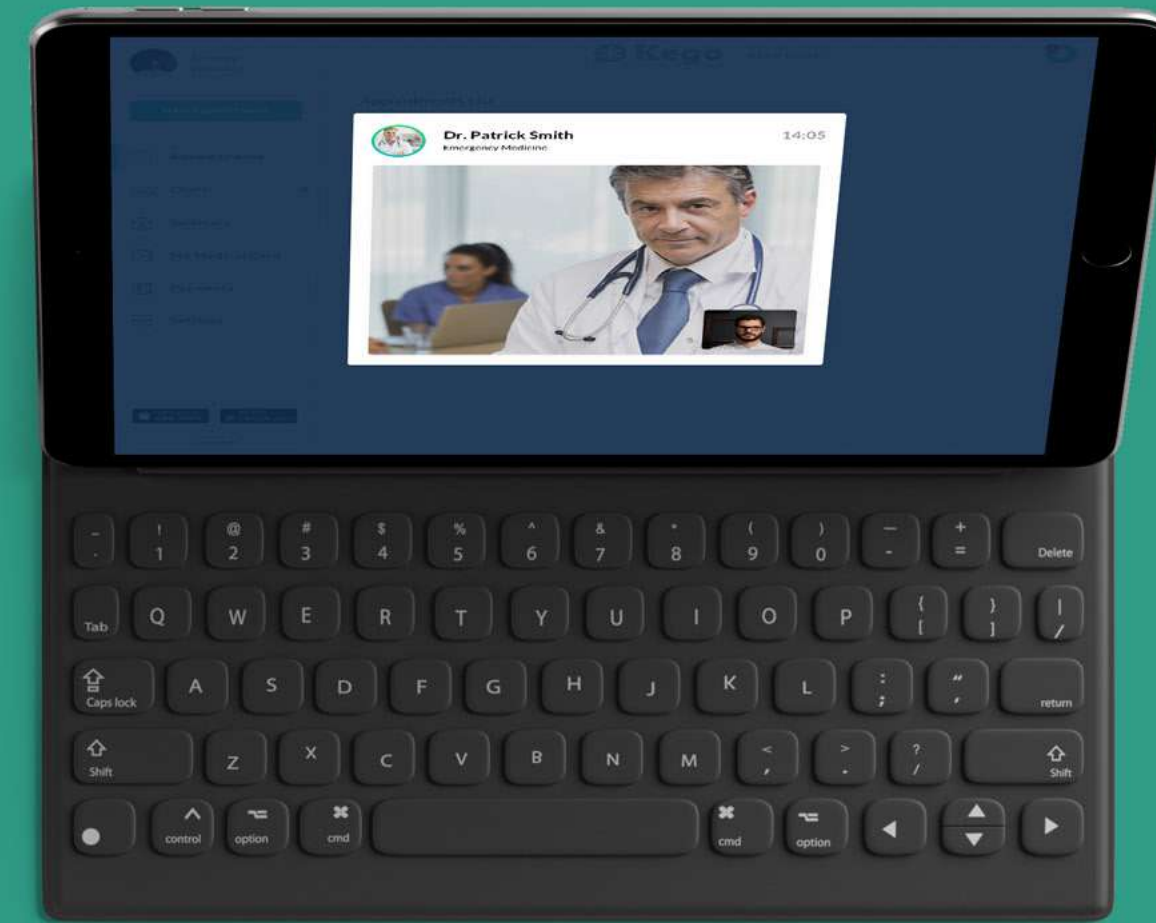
Kego

Dr. Patrick Smith
Emergency Medicine
14:05

~
`
!
1
@
2
#
3
$
4
%
5
^
6
&
7
*
8
(
9
)
0
—
-
+
=
Delete

Tab
Q
W
E
R
T
Y
U
I
O
P
{
[
}
]
|
/

Caps lock
A
S
D
F
G
H
J
K
L
:
;
"
'
return

Shift
Z
X
C
V
B
N
M
<
,
>
.
?
/
Shift

control
option
cmd
cmd
option